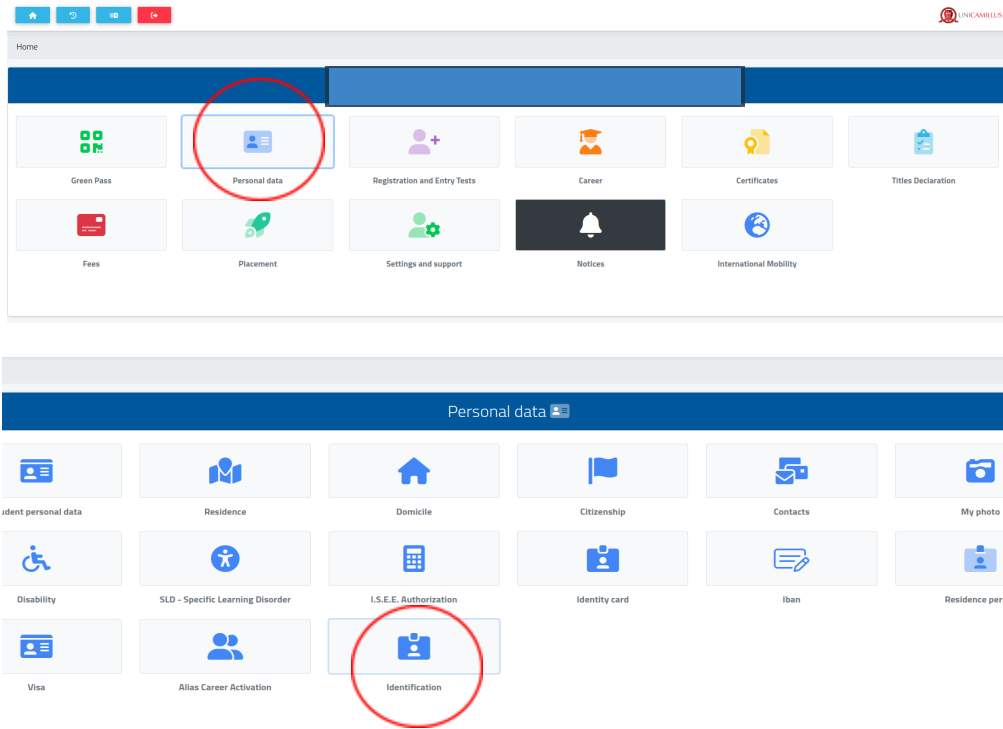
UNICAMILLUS

Home

Green Pass

Personal data

Registration and Entry Tests

Career

Certificates

Titles Declaration

Fees

Placement

Settings and support

Notices

International Mobility

Personal data

udent personal data

Residence

Domicile

Citizenship

Contacts

My photo

Disability

SLD - Specific Learning Disorder

I.S.E.E. Authorization

Identity card

Iban

Residence per

Visa

Alias Career Activation

Identification